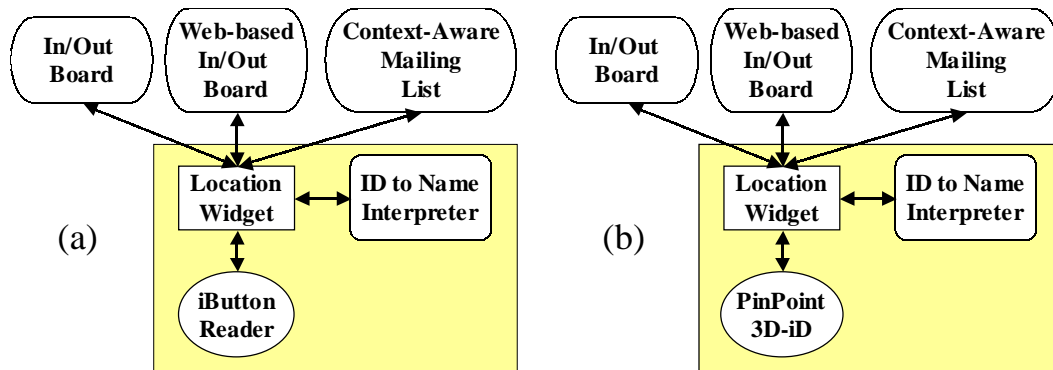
In/Out Board

Web-based In/Out Board

Context-Aware Mailing List

Location Widget

ID to Name Interpreter

(a)

iButton Reader

In/Out Board

Web-based In/Out Board

Context-Aware Mailing List

Location Widget

ID to Name Interpreter

(b)

PinPoint 3D-iD